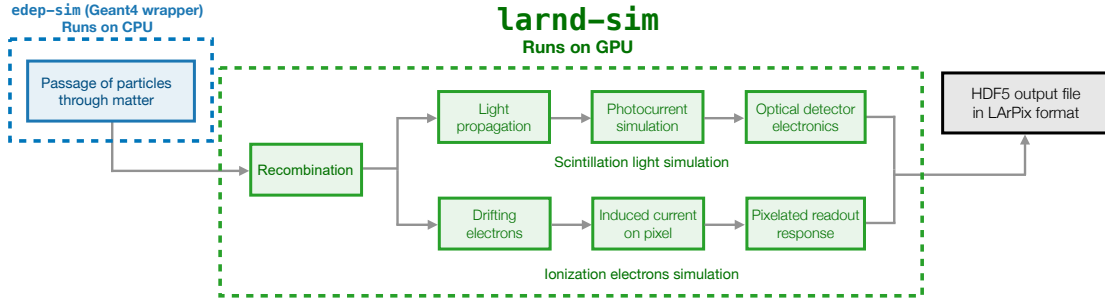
edep-sim (Geant4 wrapper)
Runs on CPU

larnd-sim
Runs on GPU

Passage of particles through matter

Recombination

Light propagation

Photocurrent simulation

Optical detector electronics

Scintillation light simulation

Drifting electrons

Induced current on pixel

Pixelated readout response

Ionization electrons simulation

HDF5 output file in LArPix format